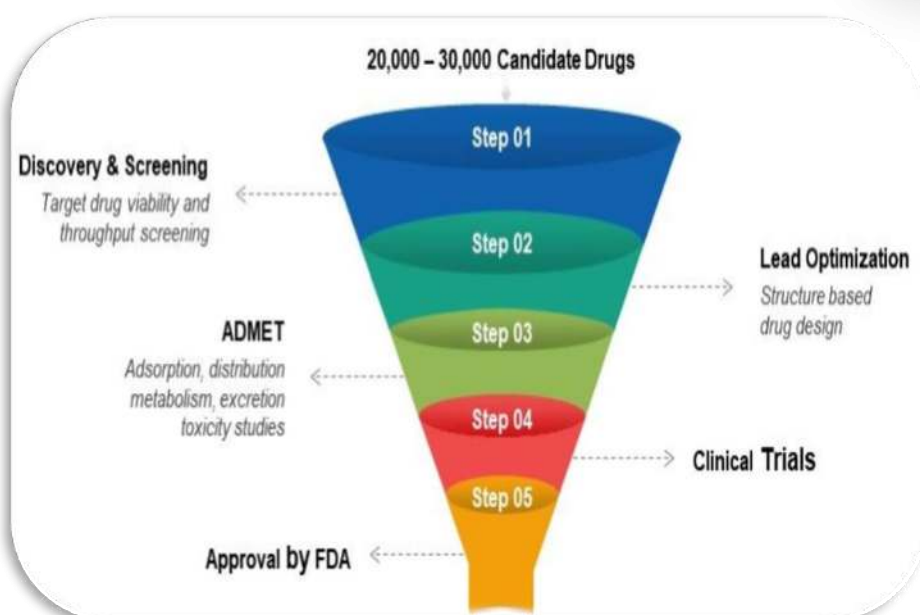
20,000 – 30,000 Candidate Drugs

Step 01

Discovery & Screening

Target drug viability and throughput screening

Step 02

Lead Optimization

Structure based drug design

ADMET

Adsorption, distribution metabolism, excretion toxicity studies

Step 03

Step 04

Clinical Trials

Step 05

Approval by FDA